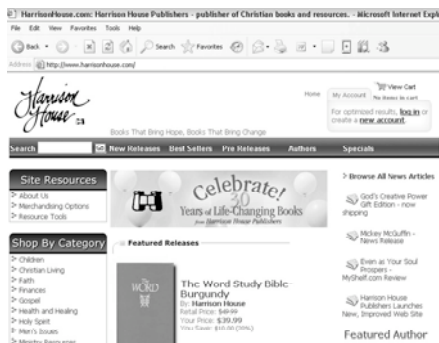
HarrisonHouse.com: Harrison House Publishers - publisher of Christian books and resources. - Microsoft Internet Expl

File Edit View Favorites Tools Help

Back Search Favorites

Address http://www.harrisonhouse.com/

Harrison House

Home My Account View Cart No items in cart

For optimized results, log in or create a new account.

Books That Bring Hope, Books That Bring Change

Search New Releases Best Sellers Pre Releases Authors Specials

Site Resources

About Us
Merchandising Options
Resource Tools

Shop By Category

Children
Christian Living
Faith
Finances
Gospel
Health and Healing
Holy Spirit
Men's Issues
Ministry Resources

Celebrate! 30 Years of Life-Changing Books from Harrison House Publishers

Featured Releases

WORD

The Word Study Bible Burgundy
By: Harrison House
Retail Price: $49.99
Your Price: $39.99
You Save: $10.00 (20%)

Browse All News Articles

God's Creative Power Gift Edition - now shipping

Mickey McGuffin - News Release

Even as Your Soul Prospers - MySheff.com Review

Harrison House Publishers Launches New, Improved Web Site

Featured Author